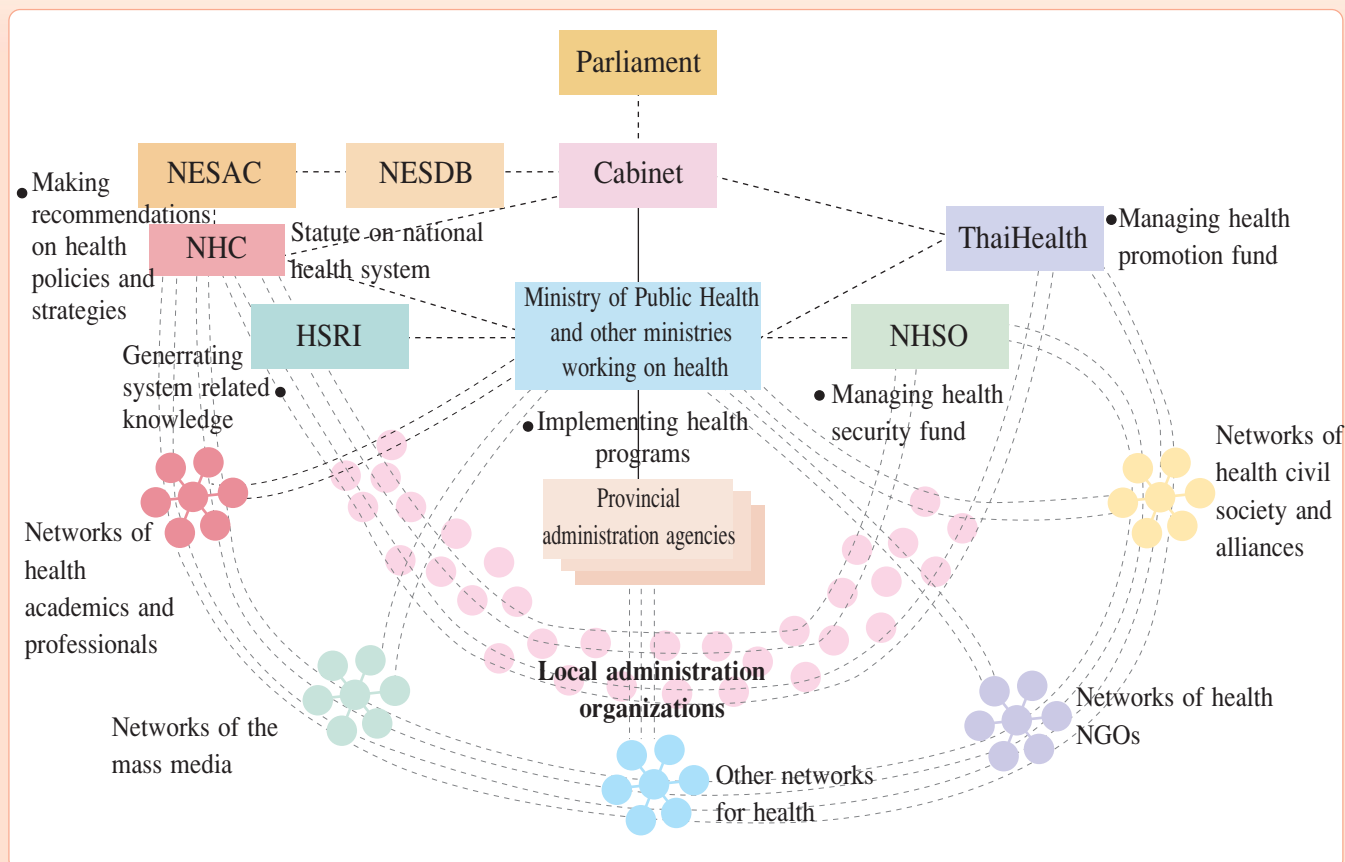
Parliament

NESAC

NESDB

Cabinet

Making recommendations on health policies and strategies

NHC

Statute on national health system

ThaiHealth

Managing health promotion fund

HSRI

Ministry of Public Health and other ministries working on health

NHSO

Generrating system related knowledge

Managing health security fund

Implementing health programs

Networks of health civil society and alliances

Provincial administration agencies

Networks of health academics and professionals

Local administration organizations

Networks of health NGOs

Networks of the mass media

Other networks for health